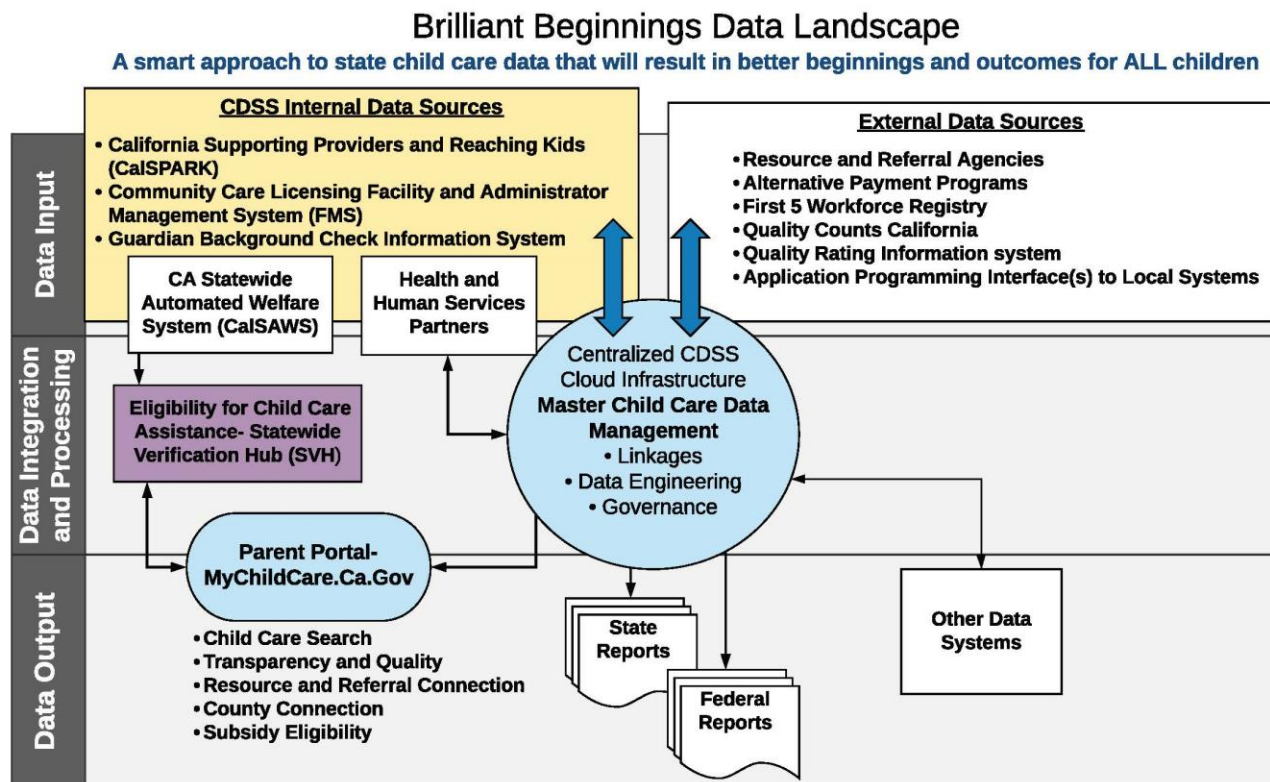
Brilliant Beginnings Data Landscape

A smart approach to state child care data that will result in better beginnings and outcomes for ALL children

Data Input

CDSS Internal Data Sources

• California Supporting Providers and Reaching Kids (CalSPARK)
• Community Care Licensing Facility and Administrator Management System (FMS)
• Guardian Background Check Information System

External Data Sources

• Resource and Referral Agencies
• Alternative Payment Programs
• First 5 Workforce Registry
• Quality Counts California
• Quality Rating Information system
• Application Programming Interface(s) to Local Systems

CA Statewide Automated Welfare System (CalSAWS)

Health and Human Services Partners

Data Integration and Processing

Eligibility for Child Care Assistance- Statewide Verification Hub (SVH)

Centralized CDSS Cloud Infrastructure
Master Child Care Data Management
• Linkages
• Data Engineering
• Governance

Data Output

Parent Portal- MyChildCare.Ca.Gov

• Child Care Search
• Transparency and Quality
• Resource and Referral Connection
• County Connection
• Subsidy Eligibility

State Reports

Federal Reports

Other Data Systems